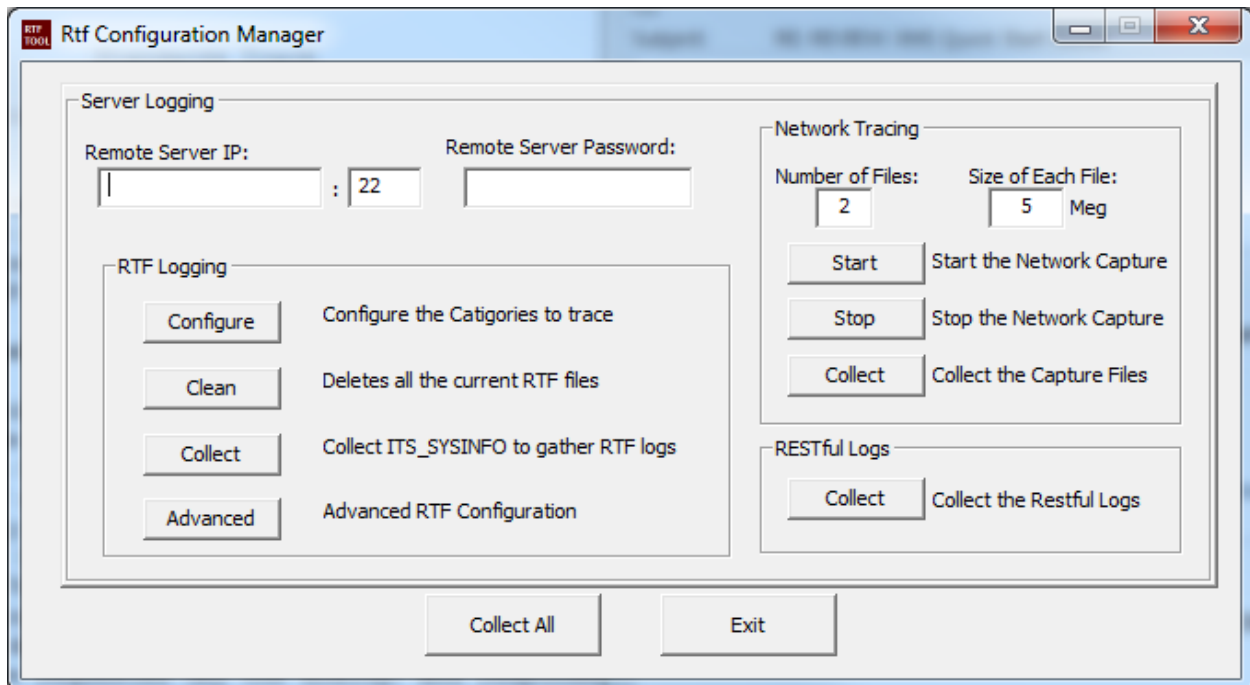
RTF TOOL Rtf Configuration Manager

Server Logging

Remote Server IP:
: 22

Remote Server Password:

RTF Logging

Configure
Configure the Catigories to trace

Clean
Deletes all the current RTF files

Collect
Collect ITS_SYSINFO to gather RTF logs

Advanced
Advanced RTF Configuration

Network Tracing

Number of Files:
2

Size of Each File:
5 Meg

Start
Start the Network Capture

Stop
Stop the Network Capture

Collect
Collect the Capture Files

RESTful Logs

Collect
Collect the Restful Logs

Collect All

Exit